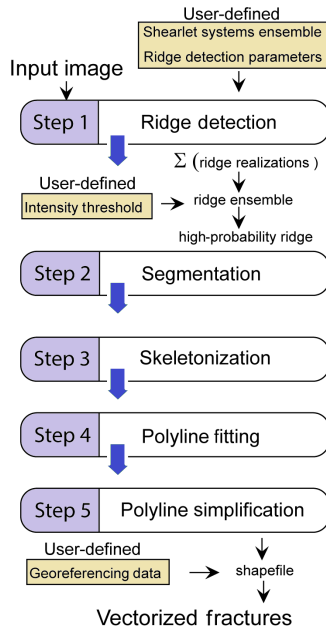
User-defined
Shearlet systems ensemble
Ridge detection parameters

Input image

Step 1 Ridge detection

$\Sigma$ (ridge realizations )

User-defined
Intensity threshold

ridge ensemble

high-probability ridge

Step 2 Segmentation

Step 3 Skeletonization

Step 4 Polyline fitting

Step 5 Polyline simplification

User-defined
Georeferencing data

shapefile

Vectorized fractures